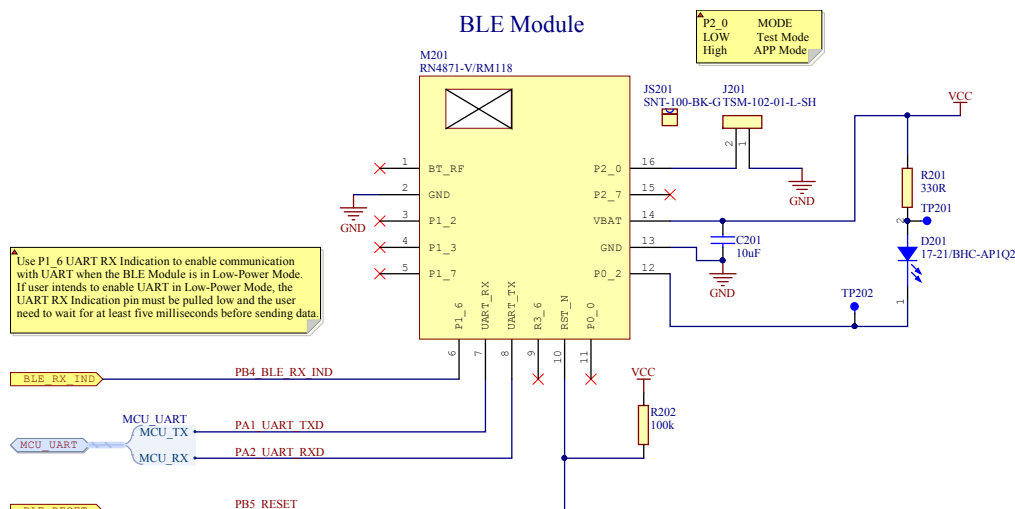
BLE Module

| P2_0 | MODE |
|---|---|
| LOW | Test Mode |
| High | APP Mode |

M201
RN4871-V/RM118

JS201
SNT-100-BK-G

J201
TSM-102-01-L-SH

2 1

VCC

1 BT_RF
2 GND
3 P1_2
4 P1_3
5 P1_7

16 P2_0
15 P2_7
14 VBAT
13 GND
12 P0_2

GND

GND

R201
330R

2 TP201

C201
10uF

D201
17-21/BHC-AP1Q2

GND

TP202

1

Use P1_6 UART RX Indication to enable communication with UART when the BLE Module is in Low-Power Mode. If user intends to enable UART in Low-Power Mode, the UART RX Indication pin must be pulled low and the user need to wait for at least five milliseconds before sending data.

P1_6 UART_RX UART_TX R3_6 RST_N P0_0

6 7 8 9 10 11

BLE_RX_IND

PB4_BLE_RX_IND

VCC

MCU_UART

MCU_TX

PA1_UART_TXD

MCU_UART

MCU_RX

PA2_UART_RXD

R202
100k

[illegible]

PB5_RESET